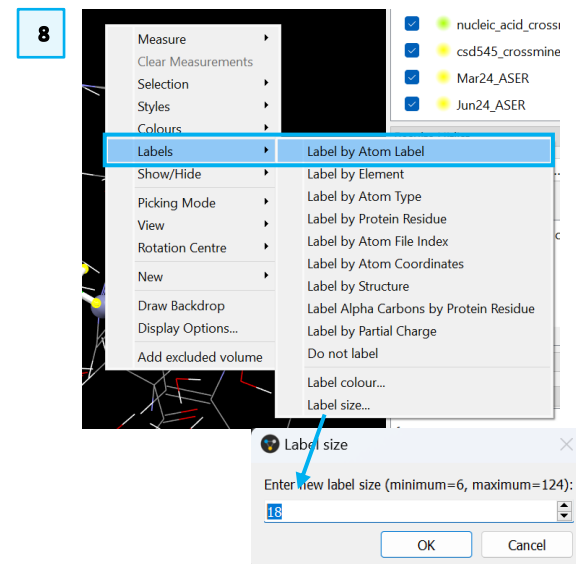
8

Measure
Clear Measurements
Selection
Styles
Colours
Labels
Show/Hide
Picking Mode
View
Rotation Centre
New
Draw Backdrop
Display Options...
Add excluded volume

Label by Atom Label
Label by Element
Label by Atom Type
Label by Protein Residue
Label by Atom File Index
Label by Atom Coordinates
Label by Structure
Label Alpha Carbons by Protein Residue
Label by Partial Charge
Do not label
Label colour...
Label size...

nucleic_acid_crossi
csd545_crossmine
Mar24_ASER
Jun24_ASER

Label size
Enter new label size (minimum=6, maximum=124):
18
OK
Cancel